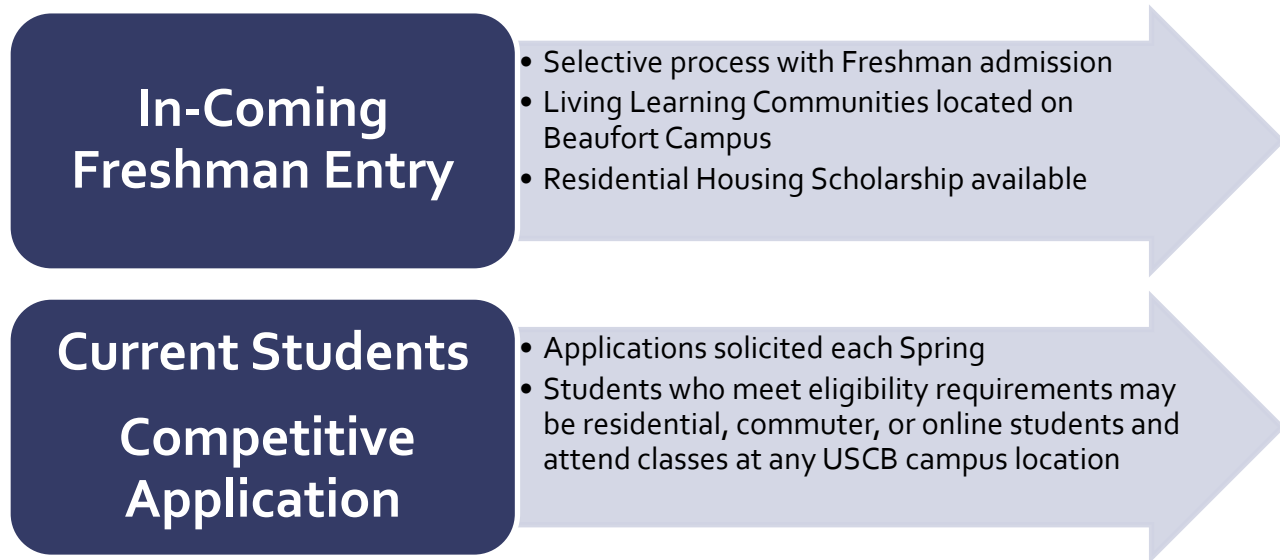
In-Coming Freshman Entry

- Selective process with Freshman admission
- Living Learning Communities located on Beaufort Campus
- Residential Housing Scholarship available

Current Students

Competitive Application

- Applications solicited each Spring
- Students who meet eligibility requirements may be residential, commuter, or online students and attend classes at any USCB campus location